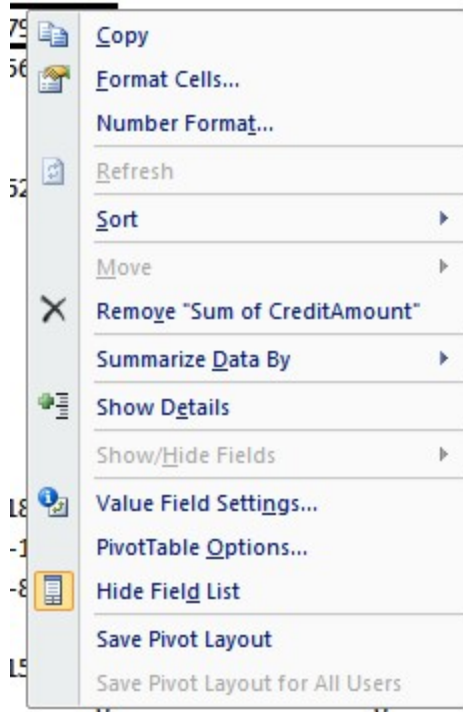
79
56
52
L8
-1
-8
L5

Copy
Format Cells...
Number Format...
Refresh
Sort
Move
Remove "Sum of CreditAmount"
Summarize Data By
Show Details
Show/Hide Fields
Value Field Settings...
PivotTable Options...
Hide Field List
Save Pivot Layout
Save Pivot Layout for All Users